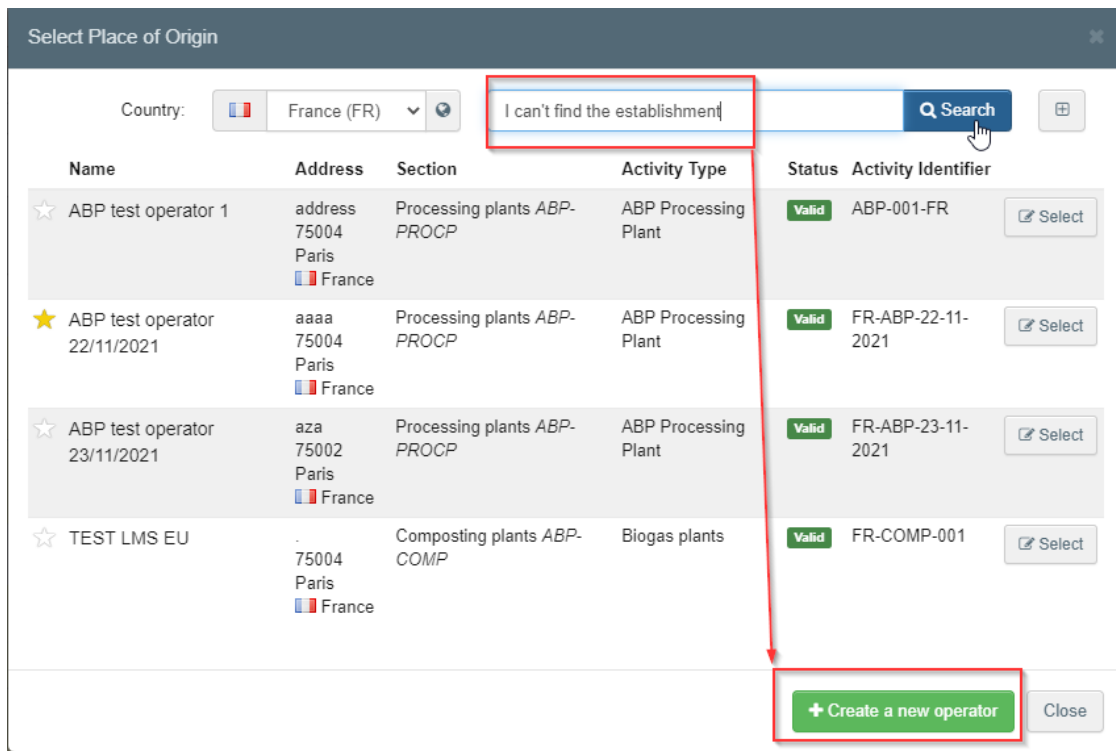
Select Place of Origin

Country: France (FR) I can't find the establishment Search

| Name | Address | Section | Activity Type | Status | Activity Identifier | |
|---|---|---|---|---|---|---|
| ABP test operator 1 | address 75004 Paris France | Processing plants *ABP-PROCP* | ABP Processing Plant | Valid | ABP-001-FR | Select |
| ABP test operator 22/11/2021 | aaaa 75004 Paris France | Processing plants *ABP-PROCP* | ABP Processing Plant | Valid | FR-ABP-22-11-2021 | Select |
| ABP test operator 23/11/2021 | aza 75002 Paris France | Processing plants *ABP-PROCP* | ABP Processing Plant | Valid | FR-ABP-23-11-2021 | Select |
| TEST LMS EU | . 75004 Paris France | Composting plants *ABP-COMP* | Biogas plants | Valid | FR-COMP-001 | Select |

+ Create a new operator Close